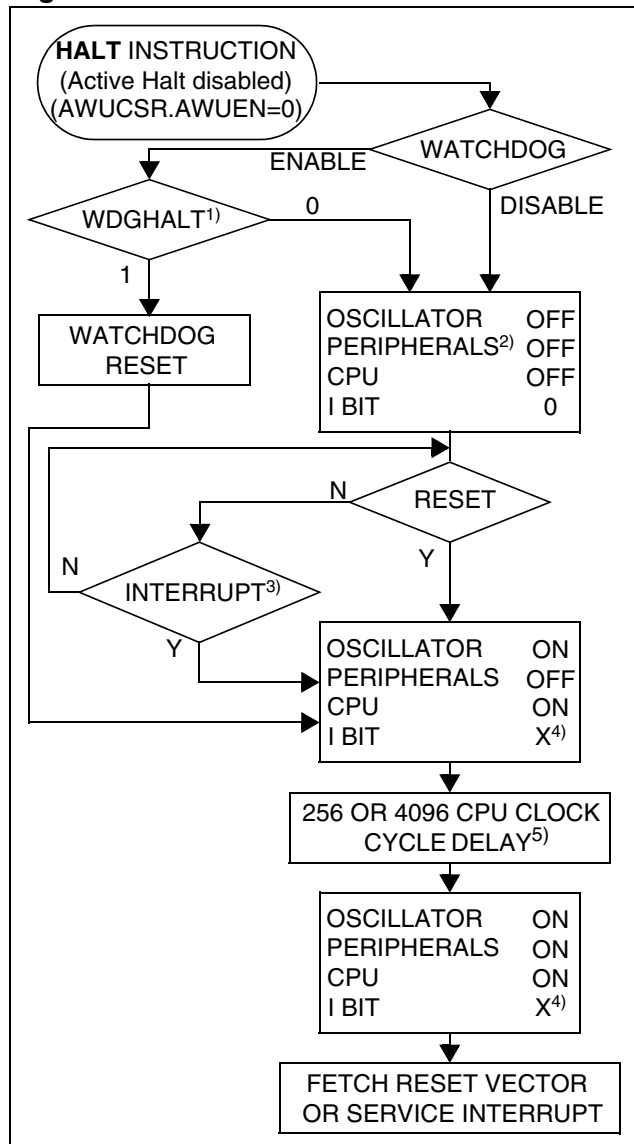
HALT INSTRUCTION (Active Halt disabled) (AWUCSR.AWUEN=0)

WATCHDOG

ENABLE

DISABLE

WDGHALT$^{1)}$

0

1

WATCHDOG RESET

| | |
|---|---|
| OSCILLATOR | OFF |
| PERIPHERALS$^{2)}$ | OFF |
| CPU | OFF |
| I BIT | 0 |

N

RESET

Y

N

INTERRUPT$^{3)}$

Y

| | |
|---|---|
| OSCILLATOR | ON |
| PERIPHERALS | OFF |
| CPU | ON |
| I BIT | X$^{4)}$ |

256 OR 4096 CPU CLOCK CYCLE DELAY$^{5)}$

| | |
|---|---|
| OSCILLATOR | ON |
| PERIPHERALS | ON |
| CPU | ON |
| I BIT | X$^{4)}$ |

FETCH RESET VECTOR OR SERVICE INTERRUPT